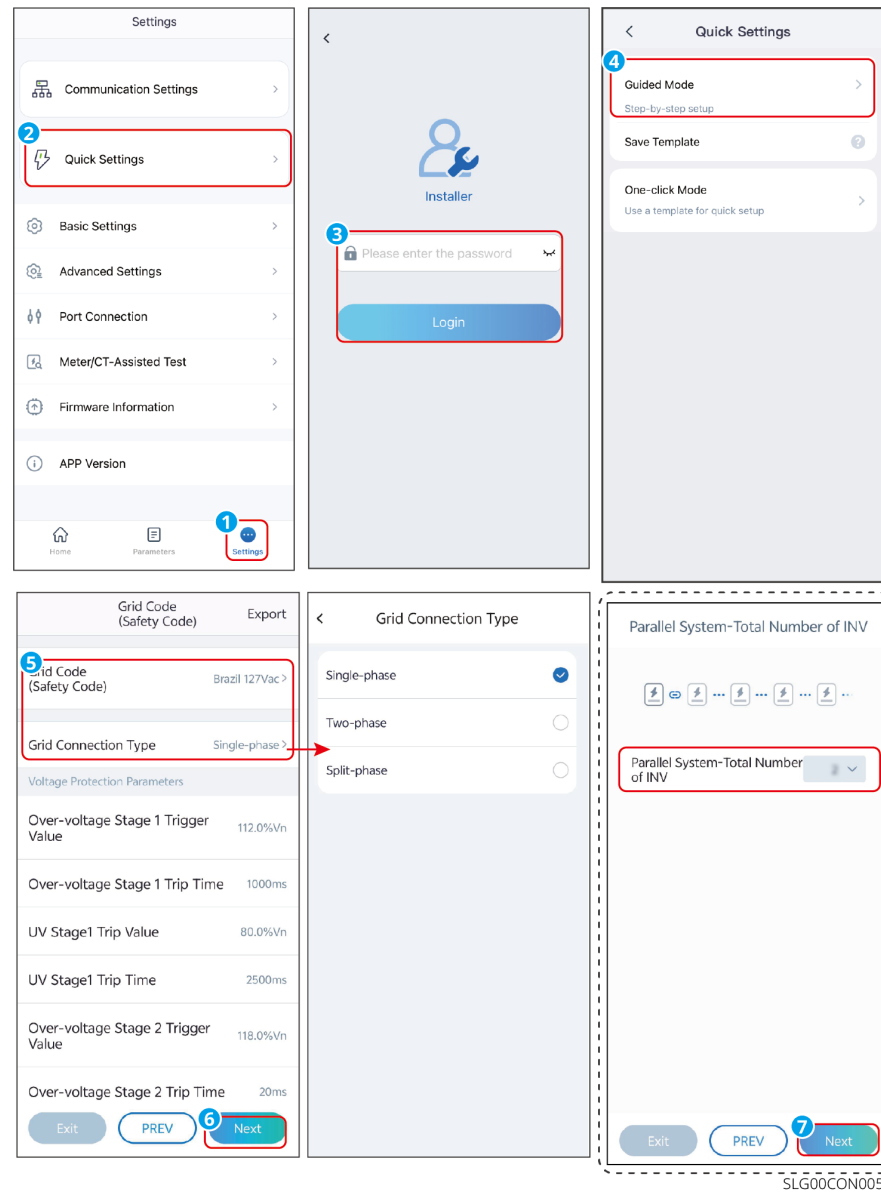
Settings

Communication Settings

2

Quick Settings

Basic Settings

Advanced Settings

Port Connection

Meter/CT-Assisted Test

Firmware Information

APP Version

Home Parameters 1 Settings

Installer

3

Please enter the password

Login

Quick Settings

4

Guided Mode

Step-by-step setup

Save Template

One-click Mode

Use a template for quick setup

Grid Code (Safety Code) Export

5

Grid Code (Safety Code) Brazil 127Vac

Grid Connection Type Single-phase

Voltage Protection Parameters

Over-voltage Stage 1 Trigger Value 112.0%Vn

Over-voltage Stage 1 Trip Time 1000ms

UV Stage1 Trip Value 80.0%Vn

UV Stage1 Trip Time 2500ms

Over-voltage Stage 2 Trigger Value 118.0%Vn

Over-voltage Stage 2 Trip Time 20ms

Exit PREV 6 Next

Grid Connection Type

Single-phase

Two-phase

Split-phase

Parallel System-Total Number of INV

Parallel System-Total Number of INV

Exit PREV 7 Next

SLG00CON005